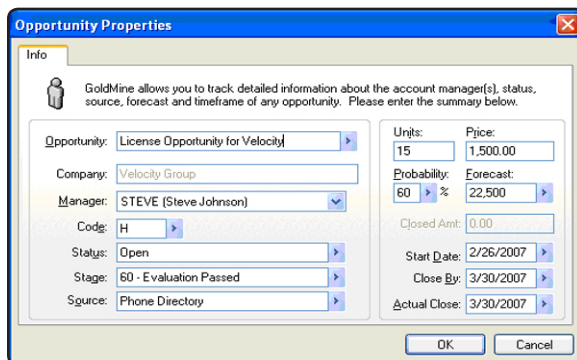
Opportunity Properties

Info

GoldMine allows you to track detailed information about the account manager(s), status, source, forecast and timeframe of any opportunity. Please enter the summary below.

Opportunity: License Opportunity for Velocity

Company: Velocity Group

Manager: STEVE (Steve Johnson)

Code: H

Status: Open

Stage: 60 - Evaluation Passed

Source: Phone Directory

Units: 15

Price: 1,500.00

Probability: 60 %

Forecast: 22,500

Closed Amt: 0.00

Start Date: 2/26/2007

Close By: 3/30/2007

Actual Close: 3/30/2007

OK

Cancel